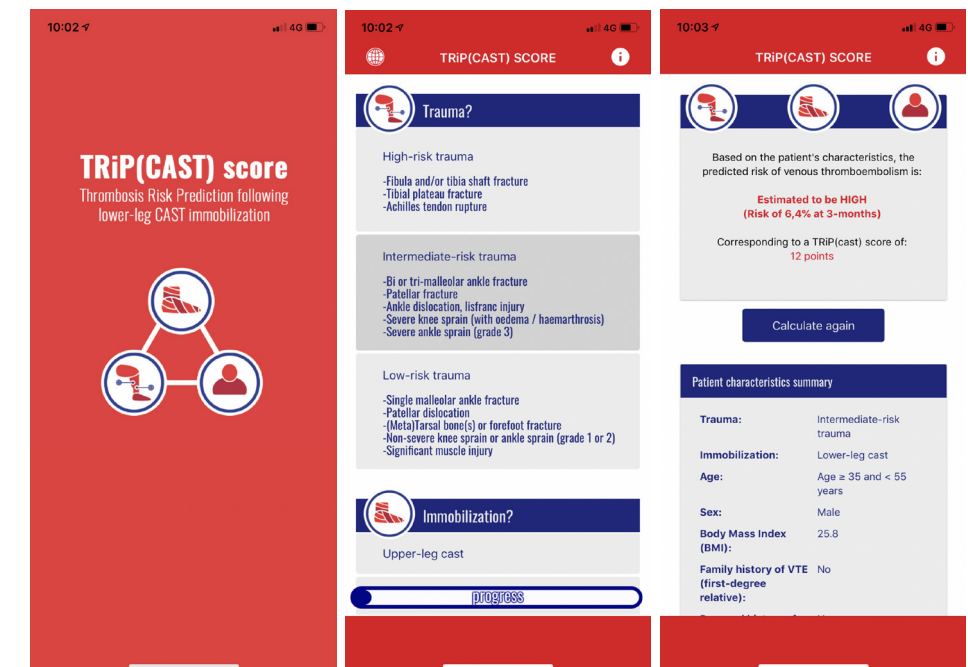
10:02 4G

TRiP(CAST) score

Thrombosis Risk Prediction following lower-leg CAST immobilization

10:02 4G

TRiP(CAST) SCORE

Trauma?

High-risk trauma

-Fibula and/or tibia shaft fracture
-Tibial plateau fracture
-Achilles tendon rupture

Intermediate-risk trauma

-Bi or tri-malleolar ankle fracture
-Patellar fracture
-Ankle dislocation, lisfranc injury
-Severe knee sprain (with oedema / haemarthrosis)
-Severe ankle sprain (grade 3)

Low-risk trauma

-Single malleolar ankle fracture
-Patellar dislocation
-(Meta)Tarsal bone(s) or forefoot fracture
-Non-severe knee sprain or ankle sprain (grade 1 or 2)
-Significant muscle injury

Immobilization?

Upper-leg cast

progress

10:03 4G

TRiP(CAST) SCORE

Based on the patient's characteristics, the predicted risk of venous thromboembolism is:

Estimated to be HIGH
(Risk of 6,4% at 3-months)

Corresponding to a TRiP(cast) score of:
12 points

Calculate again

Patient characteristics summary

| | |
|---|---|
| Trauma: | Intermediate-risk trauma |
| Immobilization: | Lower-leg cast |
| Age: | Age ≥ 35 and < 55 years |
| Sex: | Male |
| Body Mass Index (BMI): | 25.8 |
| Family history of VTE (first-degree relative): | No |

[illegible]